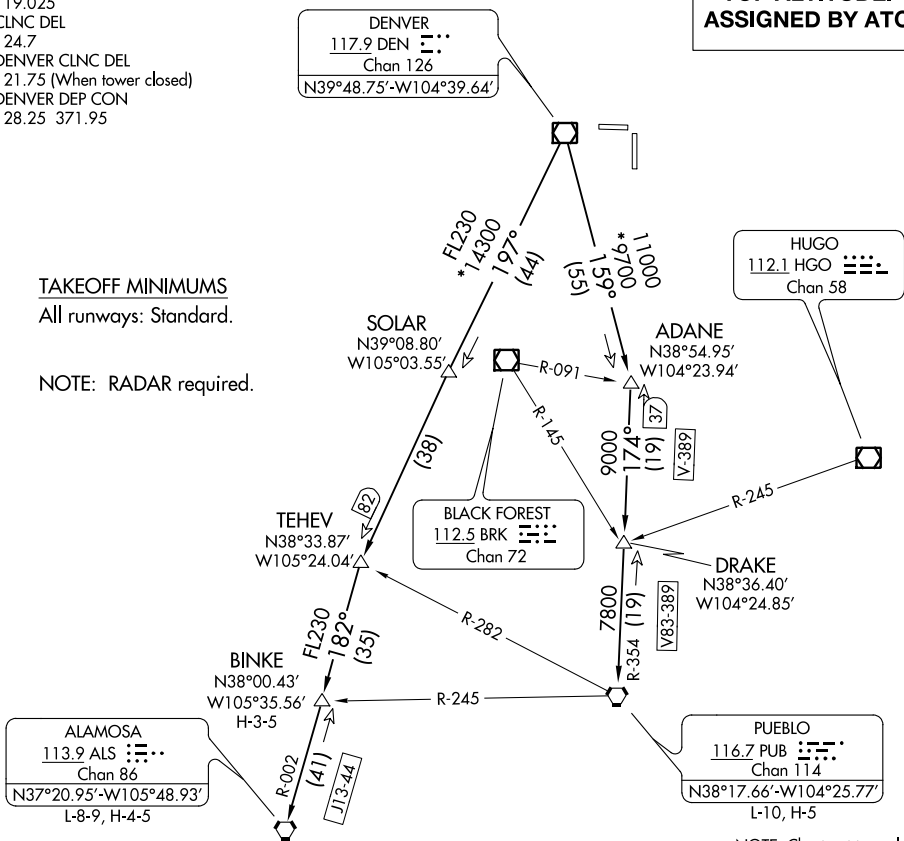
19.025
CLNC DEL
24.7
DENVER CLNC DEL
21.75 (When tower closed)
DENVER DEP CON
28.25 371.95

ASSIGNED BY ATC

DENVER
117.9 DEN
Chan 126
N39°48.75′-W104°39.64′

TAKEOFF MINIMUMS
All runways: Standard.

NOTE: RADAR required.

FL230
*14300
197°
(44)

11000
*9700
159°
(55)

HUGO
112.1 HGO
Chan 58

SOLAR
N39°08.80′
W105°03.55′

R-091

ADANE
N38°54.95′
W104°23.94′

37

R-145

9000
174°
(19)

V-389

(38)

R-245

82

TEHEV
N38°33.87′
W105°24.04′

BLACK FOREST
112.5 BRK
Chan 72

DRAKE
N38°36.40′
W104°24.85′

R-282

7800
(19)
R-354

V83-389

FL230
182°
(35)

BINKE
N38°00.43′
W105°35.56′
H-3-5

R-245

ALAMOSA
113.9 ALS
Chan 86
N37°20.95′-W105°48.93′
L-8-9, H-4-5

R-002
(41)

J13-44

PUEBLO
116.7 PUB
Chan 114
N38°17.66′-W104°25.77′
L-10, H-5

NOTE: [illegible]